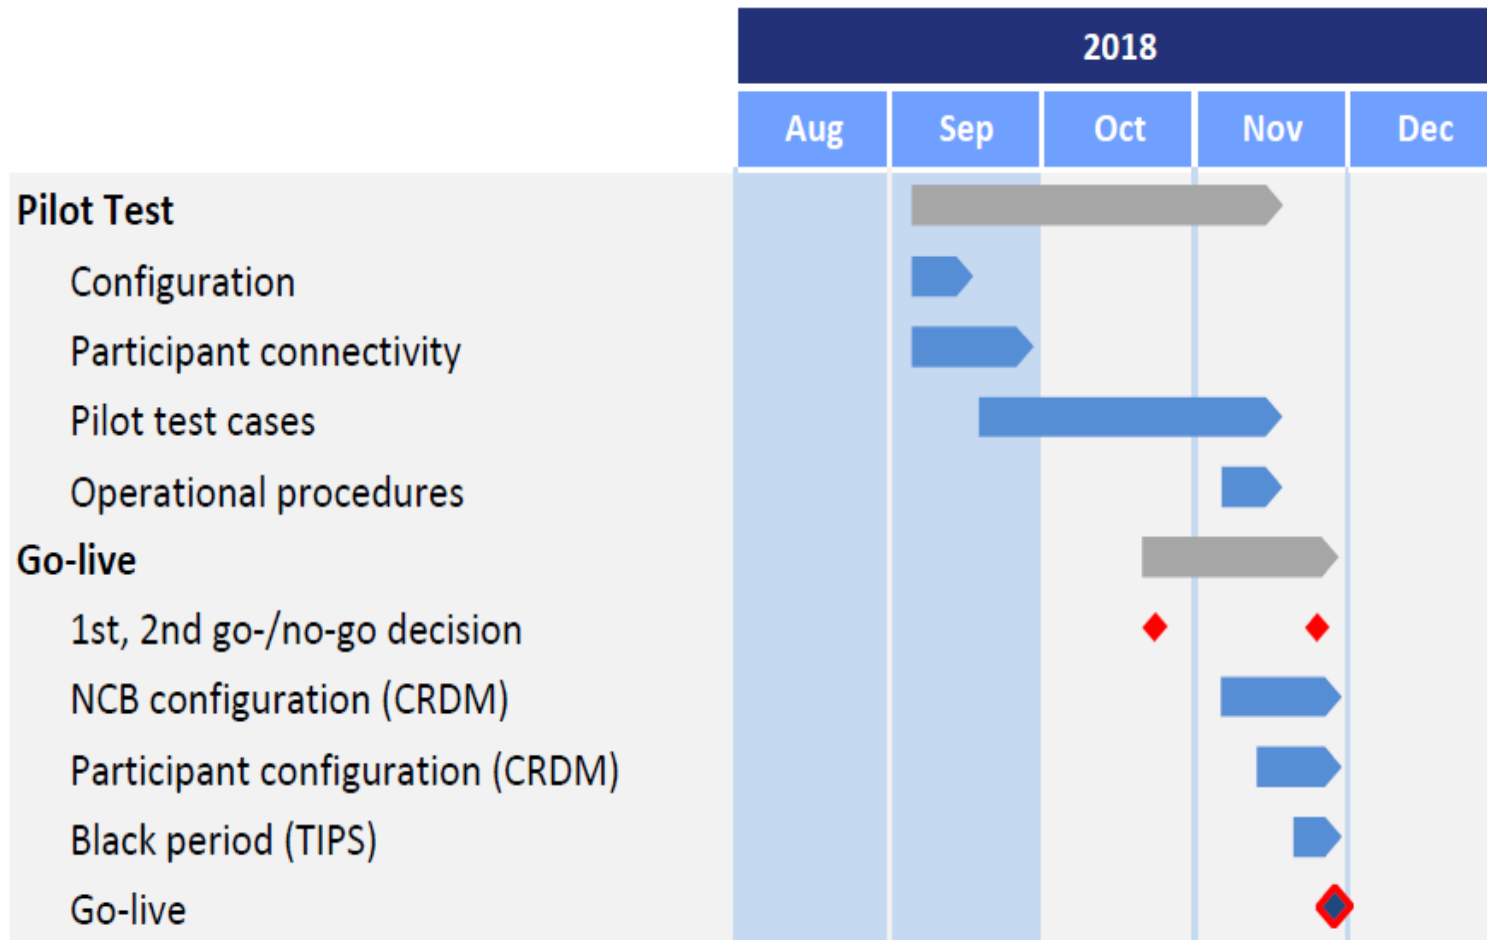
2018

Aug Sep Oct Nov Dec

Pilot Test
Configuration
Participant connectivity
Pilot test cases
Operational procedures
Go-live
1st, 2nd go-/no-go decision
NCB configuration (CRDM)
Participant configuration (CRDM)
Black period (TIPS)
Go-live